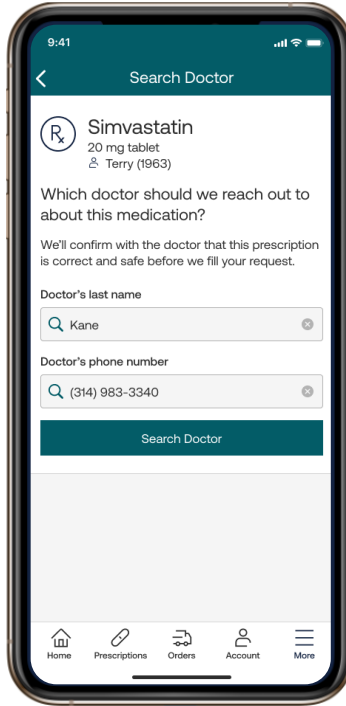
9:41

Search Doctor

Simvastatin
20 mg tablet
Terry (1963)

Which doctor should we reach out to about this medication?

We'll confirm with the doctor that this prescription is correct and safe before we fill your request.

Doctor's last name

Kane

Doctor's phone number

(314) 983-3340

Search Doctor

Home Prescriptions Orders Account More